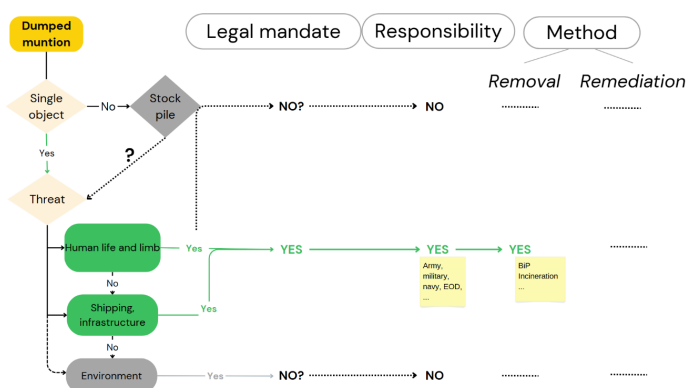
Dumped muntion

Legal mandate

Responsibility

Method

Removal

Remediation

Single object

No

Stock pile

NO?

NO

Yes

?

Threat

Human life and limb

Yes

YES

YES

YES

Army, military, navy, EOD, ...

BiP Incineration ...

No

Shipping, infrastructure

Yes

No

Environment

Yes

NO?

NO